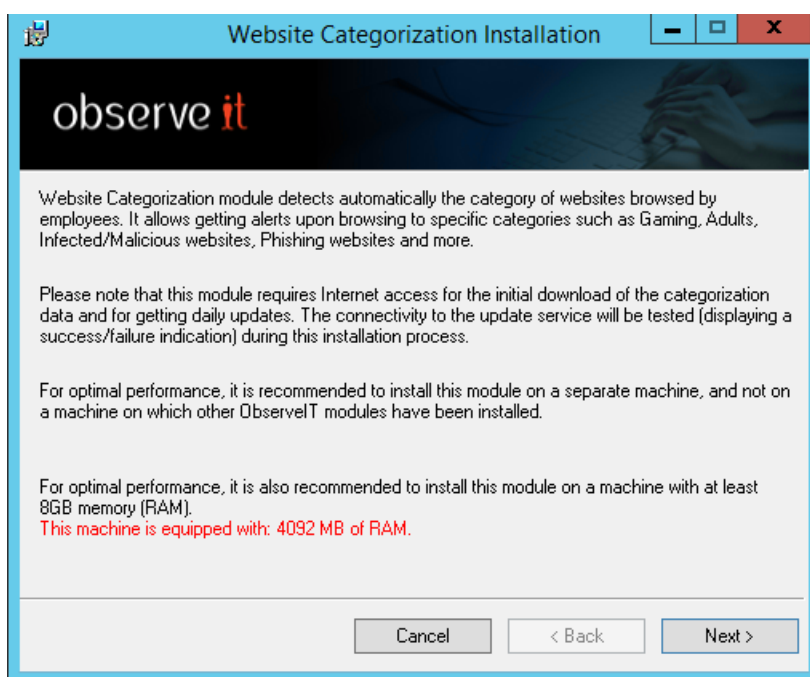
Website Categorization Installation

observe it

Website Categorization module detects automatically the category of websites browsed by employees. It allows getting alerts upon browsing to specific categories such as Gaming, Adults, Infected/Malicious websites, Phishing websites and more.

Please note that this module requires Internet access for the initial download of the categorization data and for getting daily updates. The connectivity to the update service will be tested (displaying a success/failure indication) during this installation process.

For optimal performance, it is recommended to install this module on a separate machine, and not on a machine on which other ObserveIT modules have been installed.

For optimal performance, it is also recommended to install this module on a machine with at least 8GB memory (RAM).
This machine is equipped with: 4092 MB of RAM.

Cancel
< Back
Next >